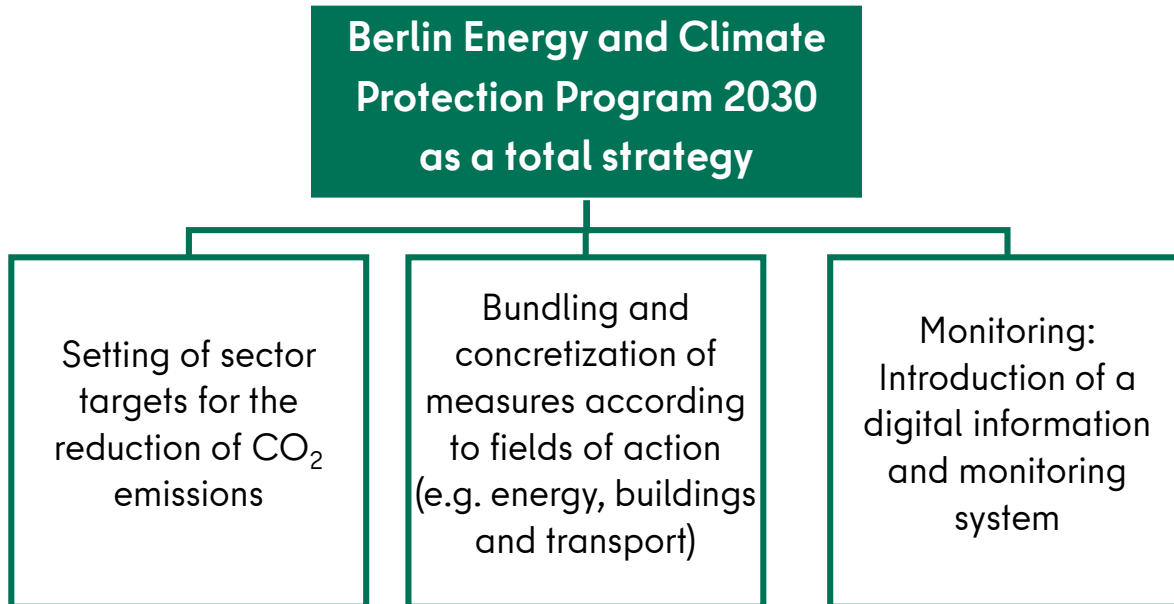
Berlin Energy and Climate Protection Program 2030 as a total strategy

Setting of sector targets for the reduction of $CO_2$ emissions

Bundling and concretization of measures according to fields of action (e.g. energy, buildings and transport)

Monitoring: Introduction of a digital information and monitoring system